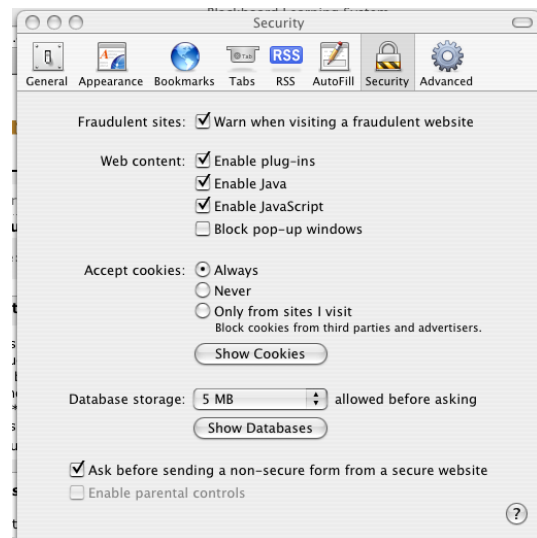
Security

General Appearance Bookmarks Tabs RSS AutoFill Security Advanced

Fraudulent sites: Warn when visiting a fraudulent website

Web content: Enable plug-ins
Enable Java
Enable JavaScript
Block pop-up windows

Accept cookies: Always
Never
Only from sites I visit
Block cookies from third parties and advertisers.
Show Cookies

Database storage: 5 MB allowed before asking
Show Databases

Ask before sending a non-secure form from a secure website
Enable parental controls

?